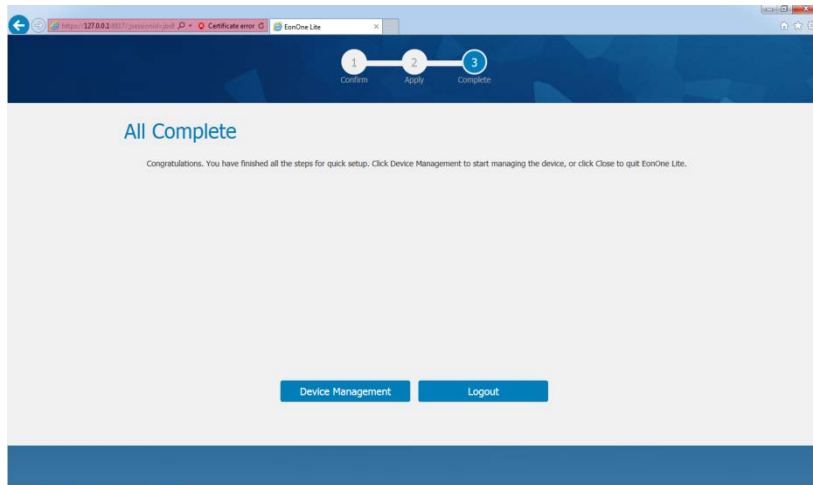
https://127.0.0.1:8817/;jsessionid=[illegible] Certificate error EonOne Lite

1 Confirm
2 Apply
3 Complete

All Complete

Congratulations. You have finished all the steps for quick setup. Click Device Management to start managing the device, or click Close to quit EonOne Lite.

Device Management
Logout